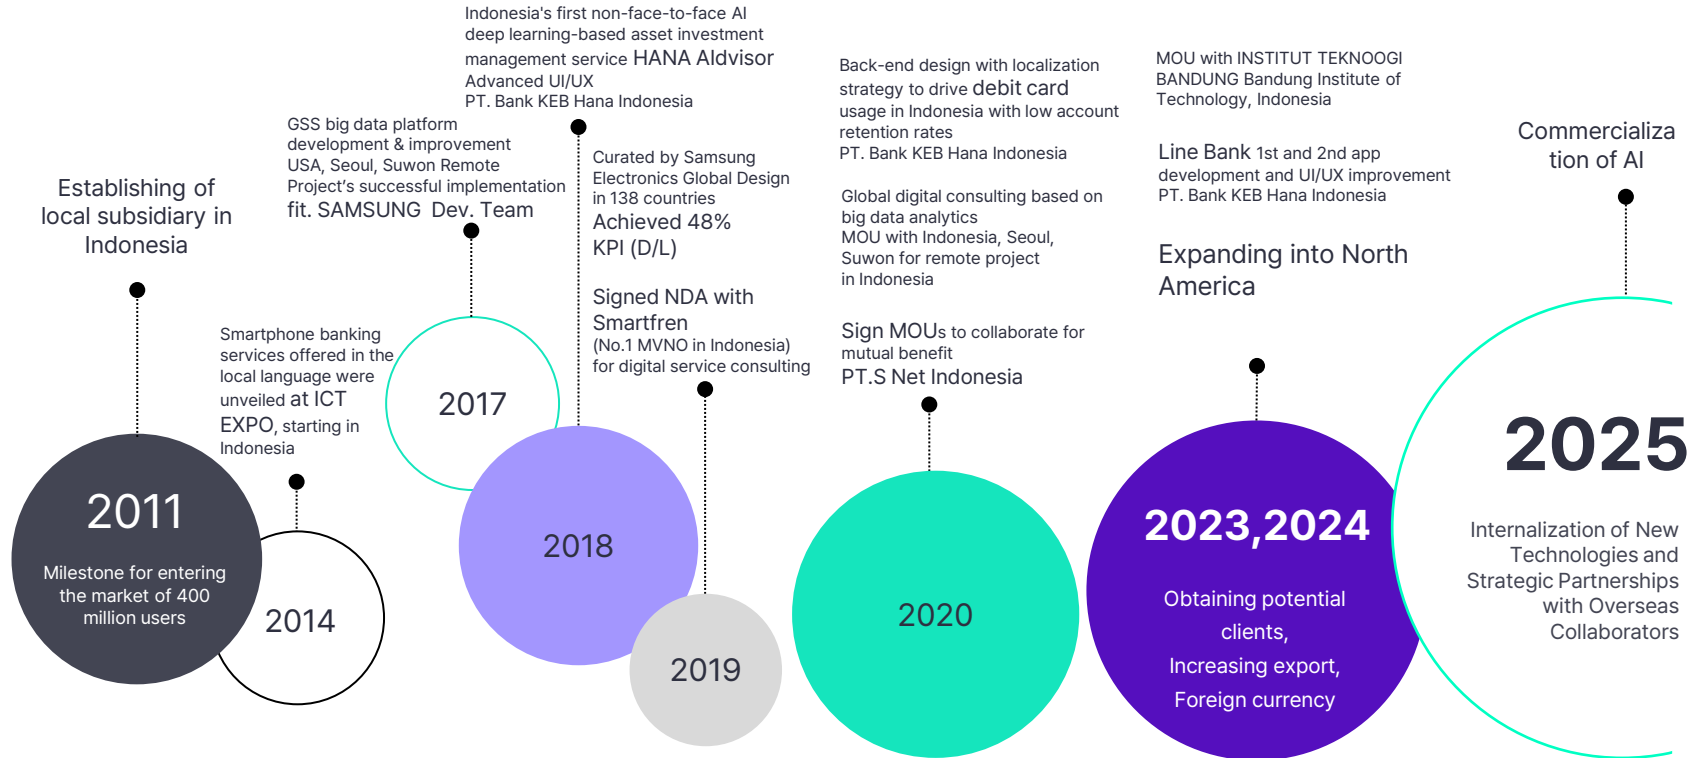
Establishing of local subsidiary in Indonesia

2011

Milestone for entering the market of 400 million users

Smartphone banking services offered in the local language were unveiled at ICT EXPO, starting in Indonesia

2014

GSS big data platform development & improvement USA, Seoul, Suwon Remote Project's successful implementation fit. SAMSUNG Dev. Team

2017

Indonesia's first non-face-to-face AI deep learning-based asset investment management service HANA AIdvisor Advanced UI/UX PT. Bank KEB Hana Indonesia

2018

Curated by Samsung Electronics Global Design in 138 countries Achieved 48% KPI (D/L)

Signed NDA with Smartfren (No.1 MVNO in Indonesia) for digital service consulting

2019

Back-end design with localization strategy to drive debit card usage in Indonesia with low account retention rates PT. Bank KEB Hana Indonesia

Global digital consulting based on big data analytics MOU with Indonesia, Seoul, Suwon for remote project in Indonesia

Sign MOUs to collaborate for mutual benefit PT.S Net Indonesia

2020

MOU with INSTITUT TEKNOOGI BANDUNG Bandung Institute of Technology, Indonesia

Line Bank 1st and 2nd app development and UI/UX improvement PT. Bank KEB Hana Indonesia

Expanding into North America

2023,2024

Obtaining potential clients, Increasing export, Foreign currency

Commercialization of AI

2025

Internalization of New Technologies and Strategic Partnerships with Overseas Collaborators